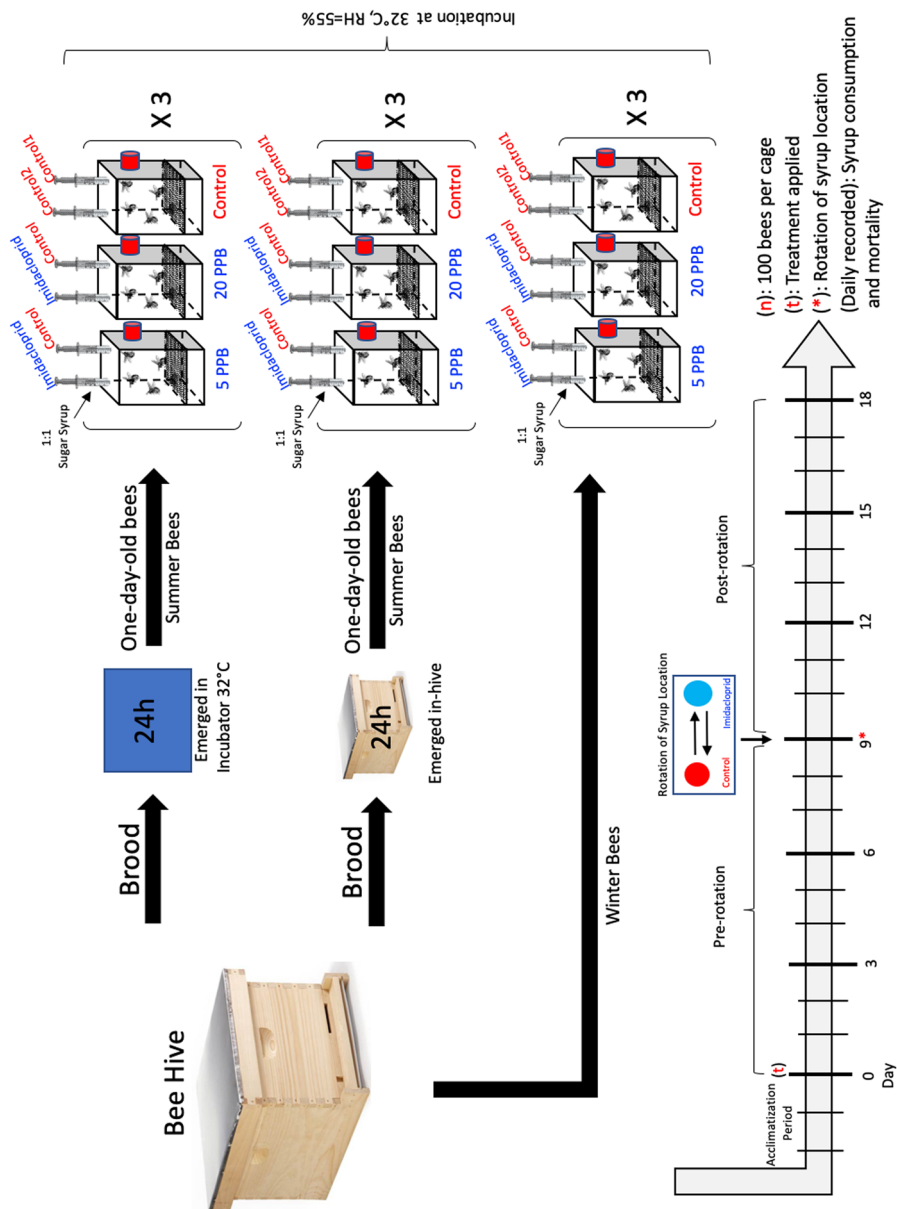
Bee Hive

Brood

24h

Emerged in Incubator 32°C

One-day-old bees

Summer Bees

Brood

24h

Emerged in-hive

One-day-old bees

Summer Bees

Winter Bees

1:1 Sugar Syrup

Imidacloprid

Control

5 PPB

Imidacloprid

Control

20 PPB

Control2

Control1

Control

X 3

1:1 Sugar Syrup

Imidacloprid

Control

5 PPB

Imidacloprid

Control

20 PPB

Control2

Control1

Control

X 3

1:1 Sugar Syrup

Imidacloprid

Control

5 PPB

Imidacloprid

Control

20 PPB

Control2

Control1

Control

X 3

Incubation at 32°C, RH=55%

Acclimatization Period

(t)

0

3

6

9*

12

15

18

Day

Pre-rotation

Post-rotation

Rotation of Syrup Location

Control

Imidacloprid

(n): 100 bees per cage

(t): Treatment applied

(*): Rotation of syrup location

(Daily recorded): Syrup consumption and mortality